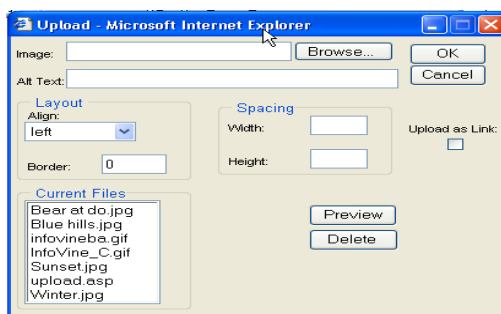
Upload - Microsoft Internet Explorer

Image:
Browse...
OK
Alt Text:
Cancel

Layout
Align:
left
Border: 0

Spacing
Width:
Height:

Upload as Link:

Current Files
Bear at do.jpg
Blue hills.jpg
infovineba.gif
InfoVine_C.gif
Sunset.jpg
upload.asp
Winter.jpg

Preview
Delete